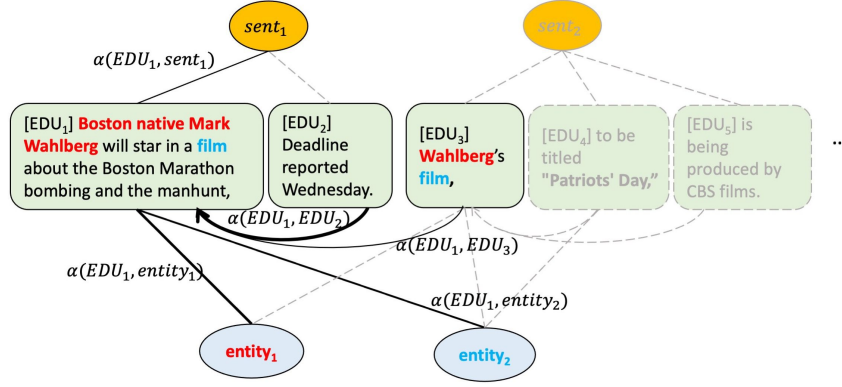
$sent_1$

$sent_2$

$\alpha(EDU_1, sent_1)$

[EDU$_1$] Boston native Mark Wahlberg will star in a film about the Boston Marathon bombing and the manhunt,

[EDU$_2$] Deadline reported Wednesday.

[EDU$_3$] Wahlberg's film,

[EDU$_4$] to be titled "Patriots' Day,"

[EDU$_5$] is being produced by CBS films.

..

$\alpha(EDU_1, EDU_2)$

$\alpha(EDU_1, EDU_3)$

$\alpha(EDU_1, entity_1)$

$\alpha(EDU_1, entity_2)$

entity$_1$

entity$_2$